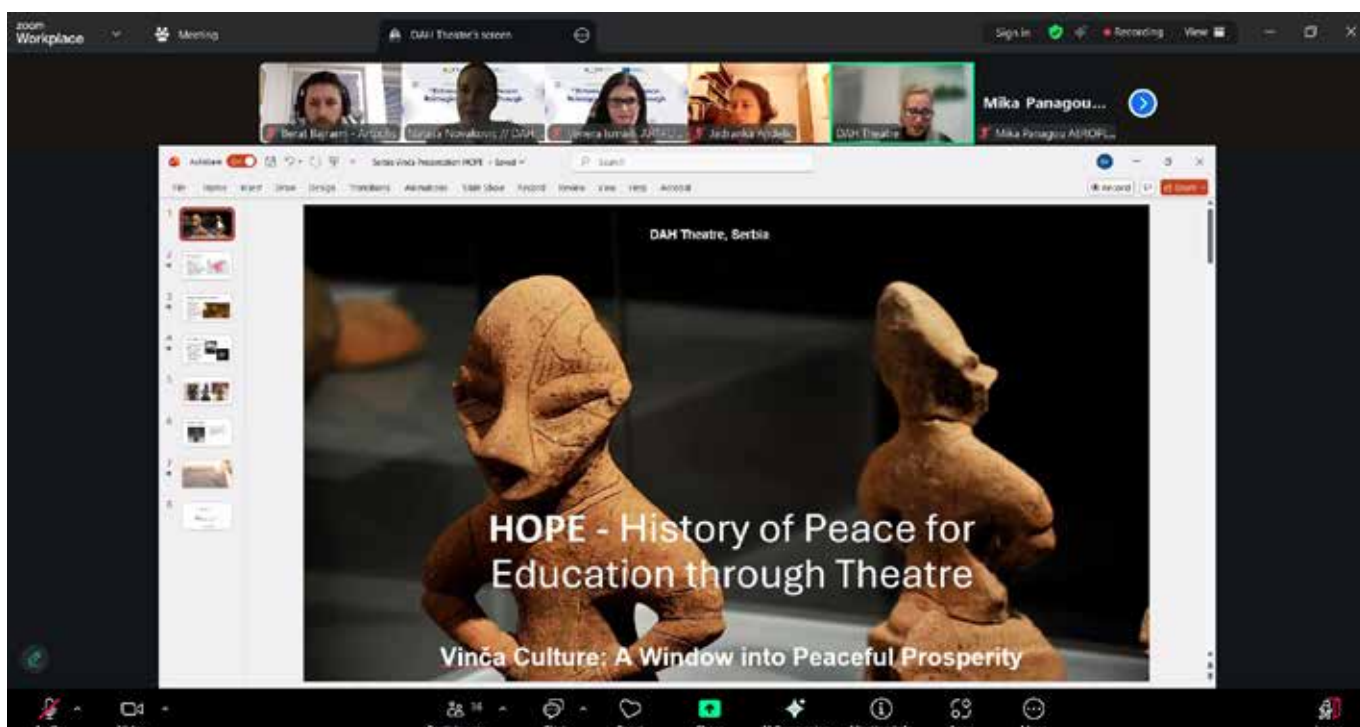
zoom Workplace
Meeting
DAH Theater's screen
Sign in
Recording
View

Berat Bajrami - Artpolis
Nataša Novaković // DAH
Jelena Ismail, ARTPOL...
Jadranka Anđelić
DAH Theatre
Mika Panagou...
Mika Panagou AEROPL...

AutoSave
Serbia Vinča Presentation HOPE - Saved
Search
File Home Insert Draw Design Transitions Animations Slide Show Record Review View Help Acrobat
Record
Share

DAH Theatre, Serbia

HOPE - History of Peace for Education through Theatre

Vinča Culture: A Window into Peaceful Prosperity